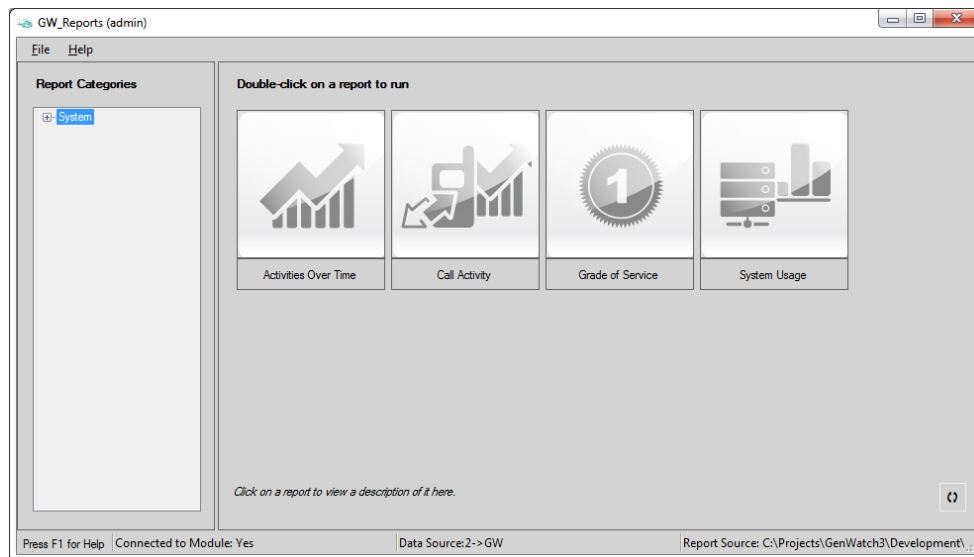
GW_Reports (admin)

File Help

Report Categories

System

Double-click on a report to run

1

Activities Over Time

Call Activity

Grade of Service

System Usage

Click on a report to view a description of it here.

Press F1 for Help | Connected to Module: Yes | Data Source: 2->GW | Report Source: C:\Projects\GenWatch3\Development\...